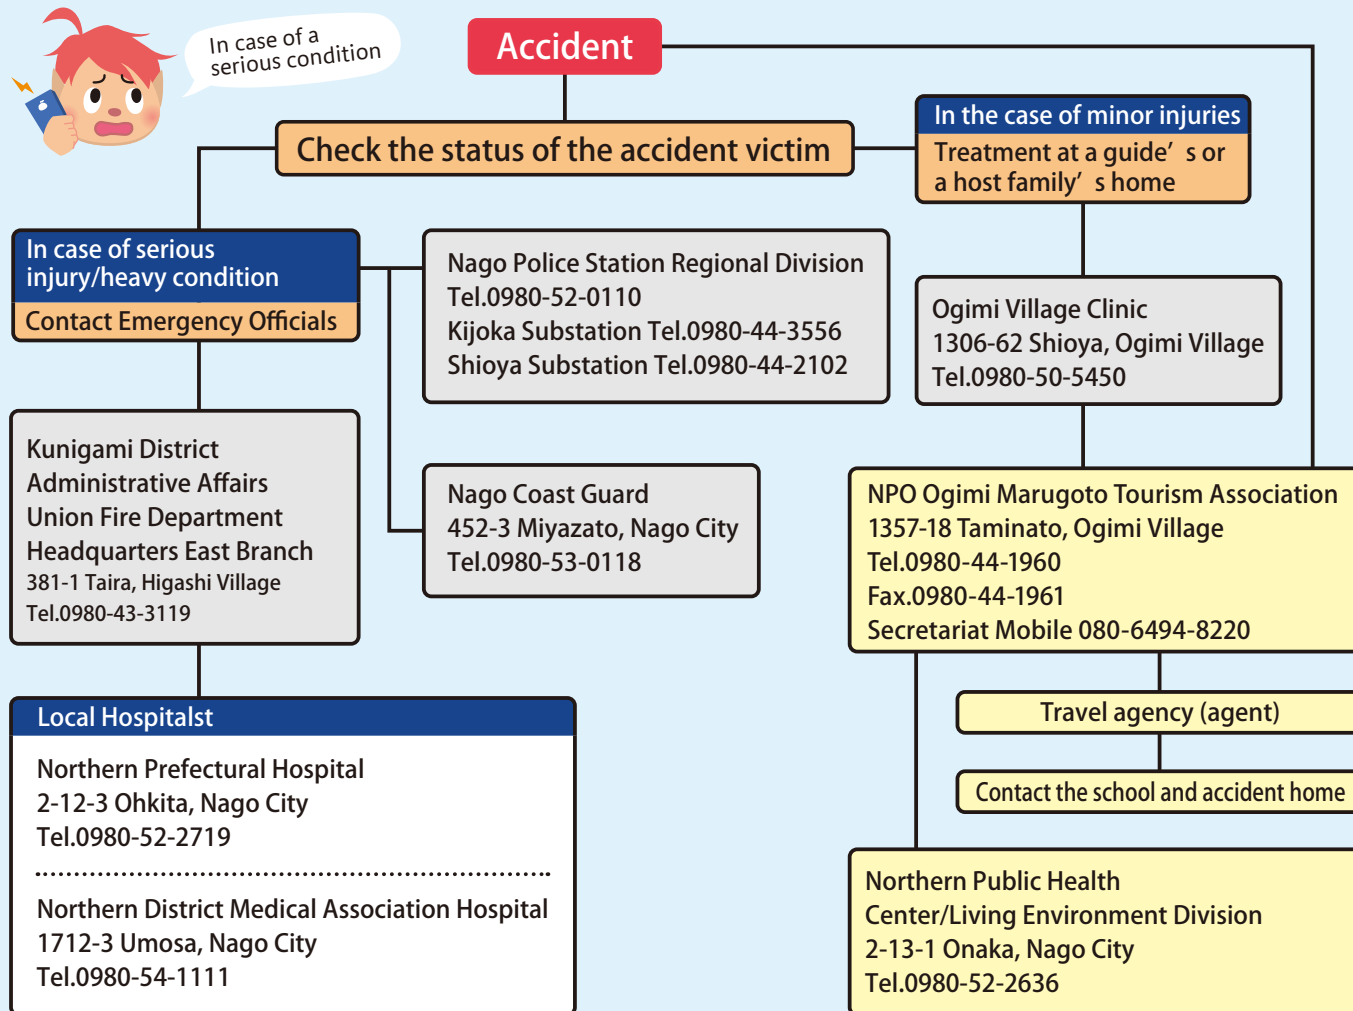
In case of a serious condition

Accident

Check the status of the accident victim

In the case of minor injuries

Treatment at a guide' s or a host family' s home

In case of serious injury/heavy condition

Contact Emergency Officials

Nago Police Station Regional Division
Tel.0980-52-0110
Kijoka Substation Tel.0980-44-3556
Shioya Substation Tel.0980-44-2102

Ogimi Village Clinic
1306-62 Shioya, Ogimi Village
Tel.0980-50-5450

Kunigami District Administrative Affairs Union Fire Department Headquarters East Branch
381-1 Taira, Higashi Village
Tel.0980-43-3119

Nago Coast Guard
452-3 Miyazato, Nago City
Tel.0980-53-0118

NPO Ogimi Marugoto Tourism Association
1357-18 Taminato, Ogimi Village
Tel.0980-44-1960
Fax.0980-44-1961
Secretariat Mobile 080-6494-8220

Travel agency (agent)

Contact the school and accident home

Local Hospitalst

Northern Prefectural Hospital
2-12-3 Ohkita, Nago City
Tel.0980-52-2719

Northern District Medical Association Hospital
1712-3 Umosa, Nago City
Tel.0980-54-1111

Northern Public Health Center/Living Environment Division
2-13-1 Onaka, Nago City
Tel.0980-52-2636